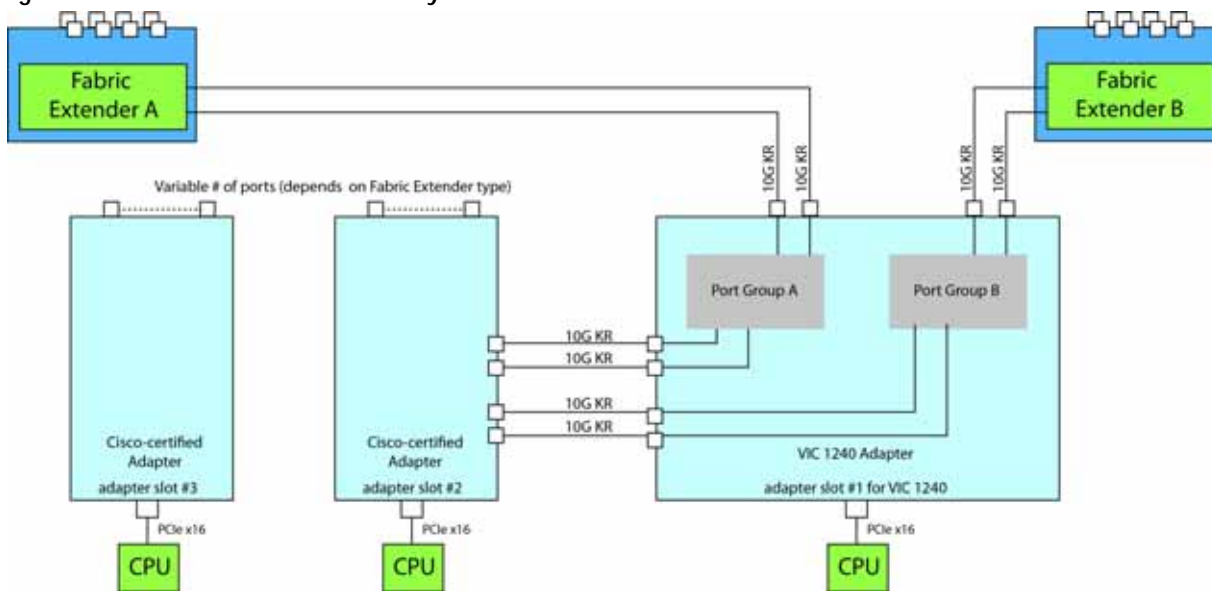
Fabric Extender A

Fabric Extender B

10G KR
10G KR
10G KR
10G KR

Variable # of ports (depends on Fabric Extender type)

Port Group A

Port Group B

10G KR
10G KR
10G KR
10G KR

Cisco-certified Adapter
adapter slot #3

Cisco-certified Adapter
adapter slot #2

VIC 1240 Adapter
adapter slot #1 for VIC 1240

PCIe x16
PCIe x16
PCIe x16

CPU
CPU
CPU